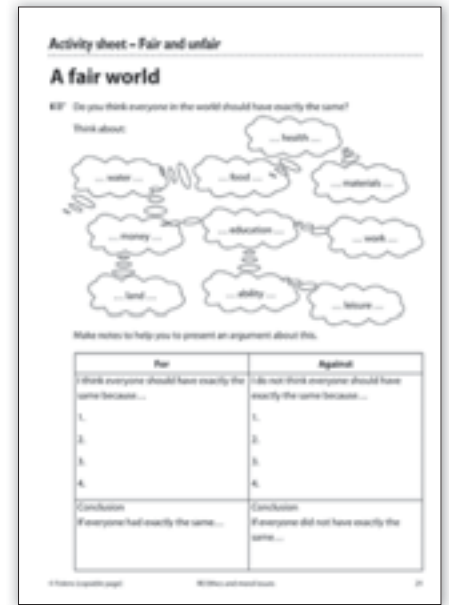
Activity sheet – Fair and unfair

A fair world

Do you think everyone in the world should have exactly the same?

Think about:

... health ...

... water ...

... food ...

... materials ...

... money ...

... education ...

... work ...

... land ...

... ability ...

... leisure ...

Make notes to help you to present an argument about this.

| For | Against |
|---|---|
| I think everyone should have exactly the same because ... 1. 2. 3. 4. | I do not think everyone should have exactly the same because ... 1. 2. 3. 4. |
| Conclusion If everyone had exactly the same ... | Conclusion If everyone did not have exactly the same ... |

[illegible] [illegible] 29